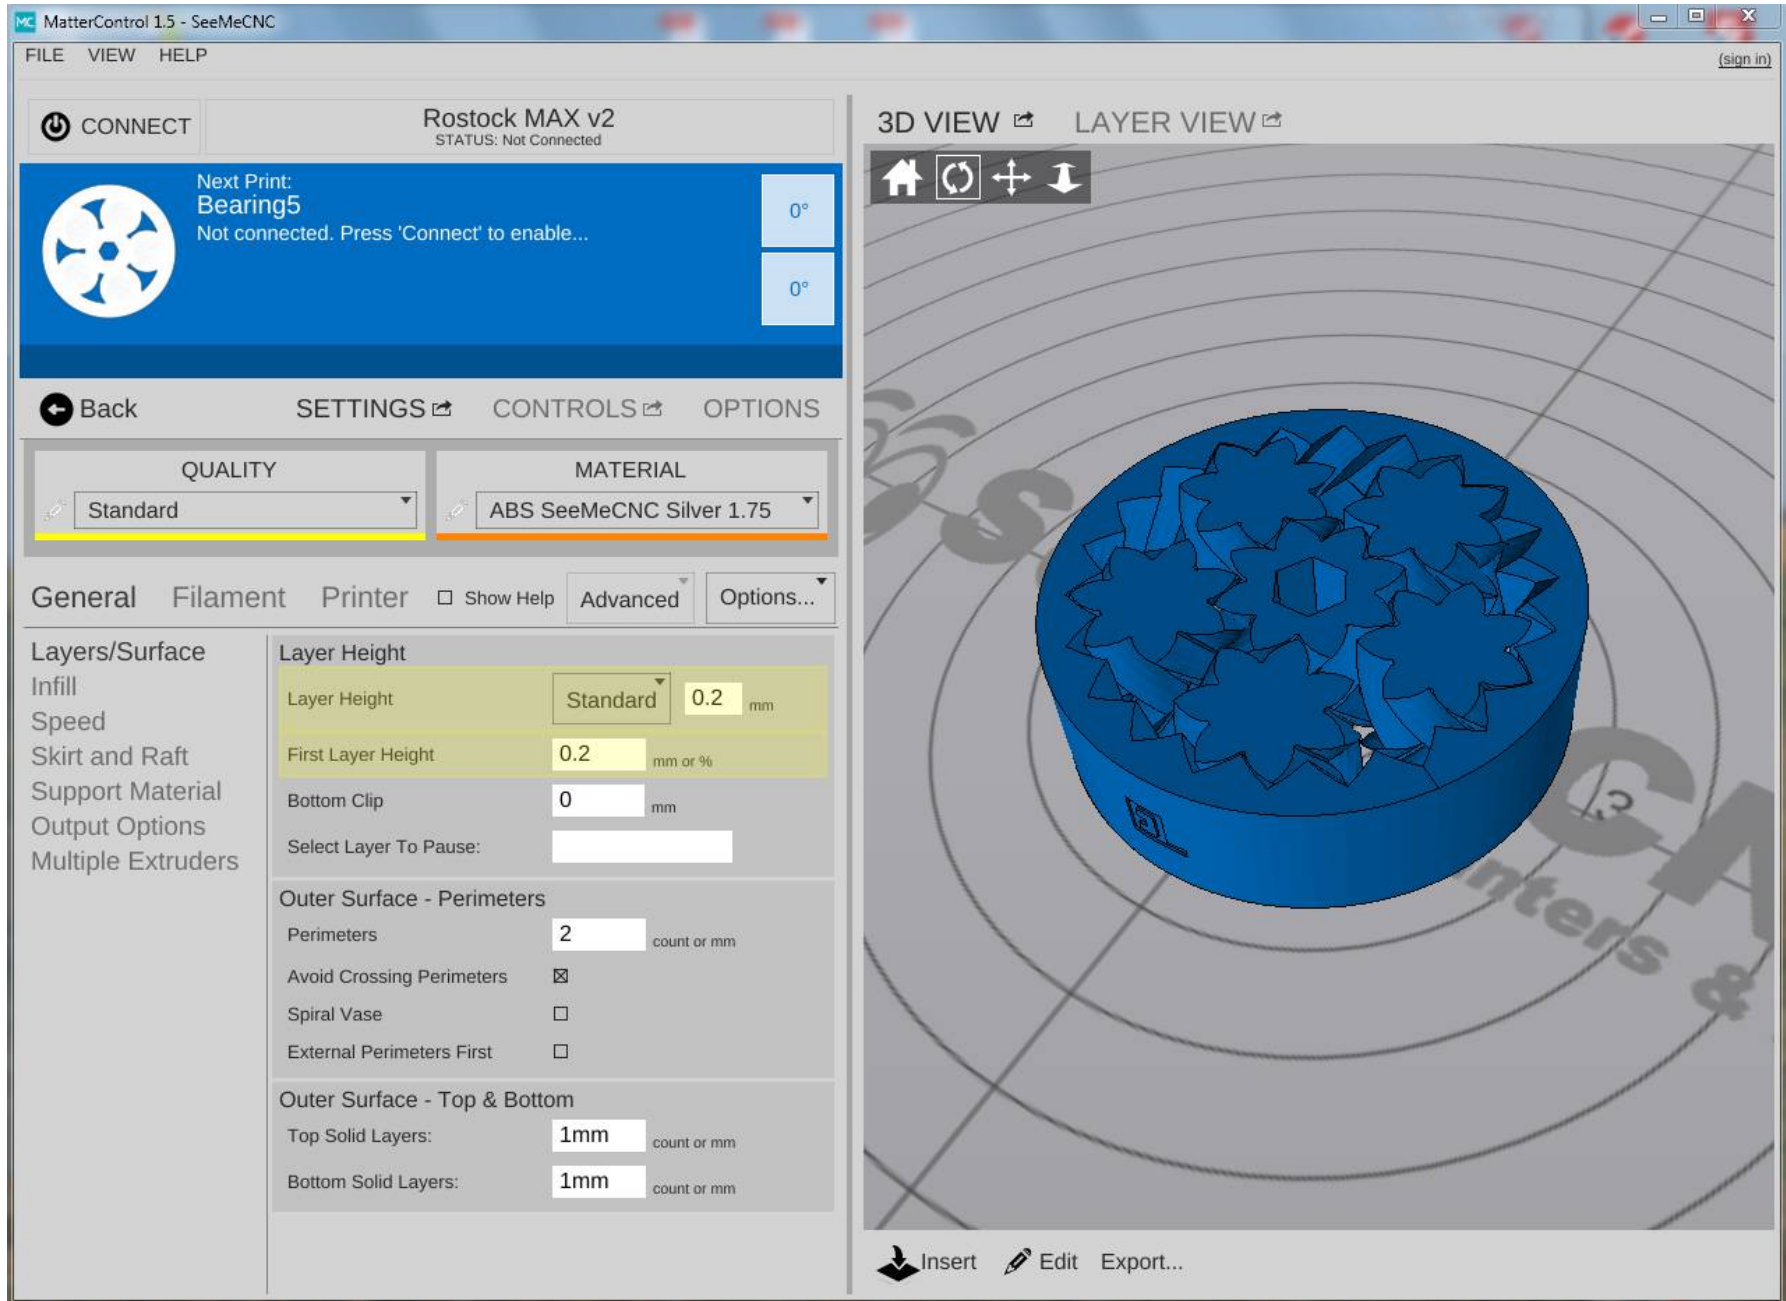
MC MatterControl 1.5 - SeeMeCNC

FILE VIEW HELP

(sign in)

CONNECT

Rostock MAX v2
STATUS: Not Connected

Next Print:
Bearing5
Not connected. Press 'Connect' to enable...

0°
0°

Back SETTINGS CONTROLS OPTIONS

QUALITY
Standard

MATERIAL
ABS SeeMeCNC Silver 1.75

General Filament Printer Show Help Advanced Options...

Layers/Surface
Infill
Speed
Skirt and Raft
Support Material
Output Options
Multiple Extruders

Layer Height
Layer Height Standard 0.2 mm
First Layer Height 0.2 mm or %
Bottom Clip 0 mm
Select Layer To Pause:

Outer Surface - Perimeters
Perimeters 2 count or mm
Avoid Crossing Perimeters ☒
Spiral Vase ☐
External Perimeters First ☐

Outer Surface - Top & Bottom
Top Solid Layers: 1mm count or mm
Bottom Solid Layers: 1mm count or mm

3D VIEW LAYER VIEW

Insert Edit Export...